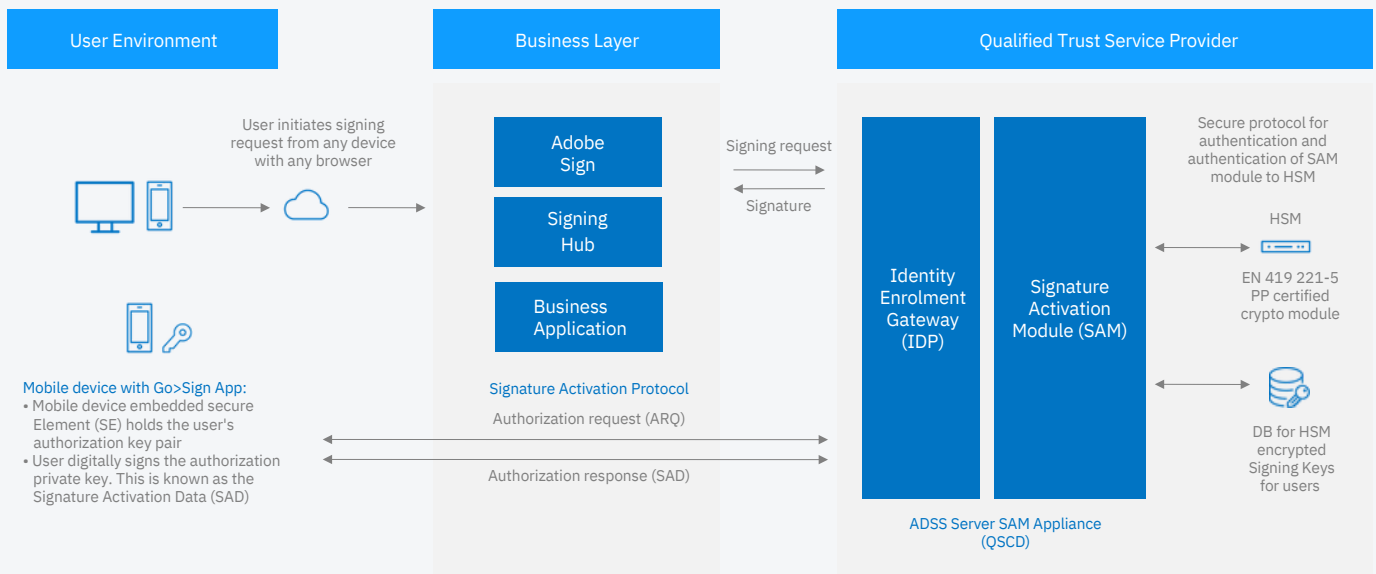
User Environment

Business Layer

Qualified Trust Service Provider

User initiates signing request from any device with any browser

Adobe Sign

Signing Hub

Business Application

Signing request

Signature

Identity Enrolment Gateway (IDP)

Signature Activation Module (SAM)

Secure protocol for authentication and authentication of SAM module to HSM

HSM

EN 419 221-5 PP certified crypto module

Mobile device with Go>Sign App:
• Mobile device embedded secure Element (SE) holds the user's authorization key pair
• User digitally signs the authorization private key. This is known as the Signature Activation Data (SAD)

Signature Activation Protocol

Authorization request (ARQ)

Authorization response (SAD)

DB for HSM encrypted Signing Keys for users

ADSS Server SAM Appliance (QSCD)